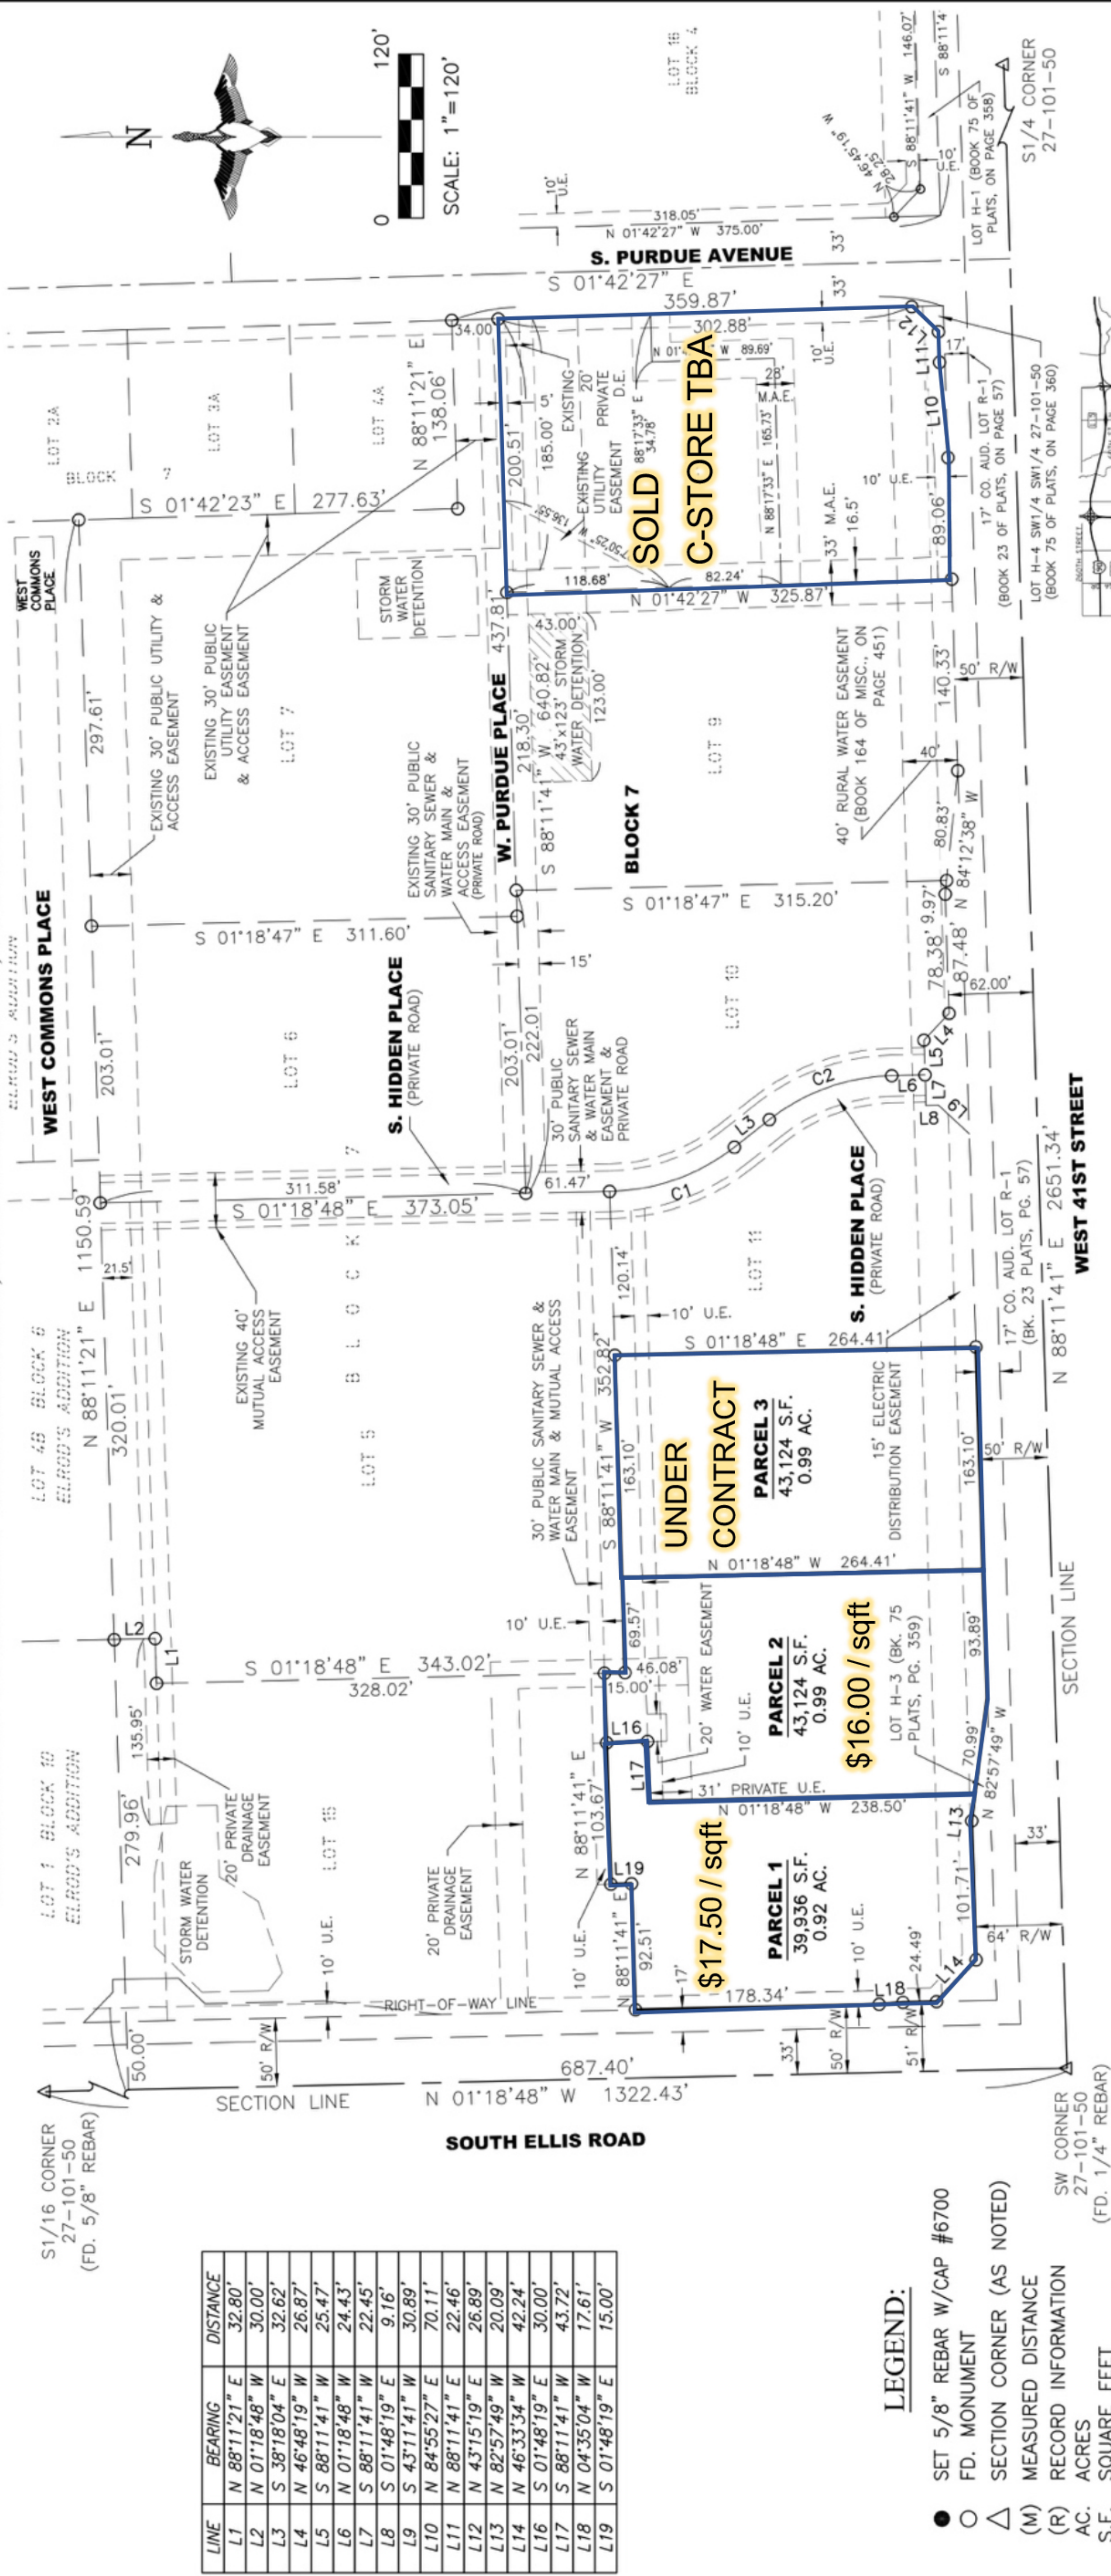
0 120'
SCALE: 1"=120'
N

LOT 16 BLOCK 4
S1/4 CORNER 27-101-50
N 88°11'41" W 146.07'
S 88°11'4
W 46°45'19" N 26.25'
10' U.E.
LOT H-1 (BOOK 75 OF PLATS, ON PAGE 358)
10' U.E.
318.05'
N 01°42'27" W 375.00'
33'
S. PURDUE AVENUE
S 01°42'27" E
359.87'
33'
302.88'
34.00'
N 01° W 89.69'
10' U.E.
17'
L12
L11
28' M.A.E.
L10
EXISTING 20' PRIVATE D.E.
5'
185.00'
200.51'
EXISTING UTILITY EASEMENT
88°17'33" E 34.78'
165.73'
N 88°17'33" E
SOLD
C-STORE TBA
10' U.E.
17' CO. AUD. LOT R-1 (BOOK 23 OF PLATS, ON PAGE 57)
LOT H-4 SW1/4 SW1/4 27-101-50 (BOOK 75 OF PLATS, ON PAGE 360)
33' M.A.E.
16.5'
89.06'
118.68'
82.24'
N 01°42'27" W 325.87'
LOT 2A
LOT 3A
LOT 4A
BLOCK 7
N 88°11'21" E 138.06'
S 01°42'23" E 277.63'
WEST COMMONS PLACE
STORM WATER DETENTION
437.81'
43.00'
640.82'
43'x123' STORM WATER DETENTION
123.00'
W. PURDUE PLACE
218.30'
S 88°11'41" W
EXISTING 30' PUBLIC UTILITY & ACCESS EASEMENT
EXISTING 30' PUBLIC UTILITY EASEMENT & ACCESS EASEMENT
297.61'
LOT 7
LOT 9
40' RURAL WATER EASEMENT (BOOK 164 OF MISC., ON PAGE 451)
140.33'
50' R/W
40'
EXISTING 30' PUBLIC SANITARY SEWER & WATER MAIN & ACCESS EASEMENT (PRIVATE ROAD)
BLOCK 7
80.83'
N 84°12'38" W
S 01°18'47" E 315.20'
9.97'
S 01°18'47" E 311.60'
15'
78.38'
87.48'
62.00'
ELROD'S ADDITION
WEST COMMONS PLACE
203.01'
LOT 6
S. HIDDEN PLACE (PRIVATE ROAD)
203.01'
222.01'
30' PUBLIC SANITARY SEWER & WATER MAIN EASEMENT & PRIVATE ROAD
LOT 10
L4
L5
L6
L7
L8
L9
C2
L3
C1
61.47'
311.58'
S 01°18'48" E 373.05'
1150.59'
LOT 11
S. HIDDEN PLACE (PRIVATE ROAD)
WEST 41ST STREET
N 88°11'41" E 2651.34'
21.5'
LOT 4B BLOCK 6 ELROD'S ADDITION
N 88°11'21" E 320.01'
EXISTING 40' MUTUAL ACCESS EASEMENT
B L O C K 7
LOT 5
30' PUBLIC SANITARY SEWER & WATER MAIN & MUTUAL ACCESS EASEMENT
120.14'
10' U.E.
S 01°18'48" E 264.41'
17' CO. AUD. LOT R-1 (BK. 23 PLATS, PG. 57)
S 88°11'41" W 352.82'
163.10'
UNDER CONTRACT
PARCEL 3
43,124 S.F.
0.99 AC.
15' ELECTRIC DISTRIBUTION EASEMENT
163.10'
50' R/W
N 01°18'48" W 264.41'
SECTION LINE
10' U.E.
L2
L1
S 01°18'48" E 343.02'
328.02'
69.57'
46.08'
15.00'
20' WATER EASEMENT
PARCEL 2
43,124 S.F.
0.99 AC.
$16.00 / sqft
93.89'
LOT H-3 (BK. 75 PLATS, PG. 359)
10' U.E.
L16
L17
31' PRIVATE U.E.
N 01°18'48" W 238.50'
70.99'
N 82°57'49" W
L13
33'
135.95'
LOT 1 BLOCK 10 ELROD'S ADDITION
279.96'
20' PRIVATE DRAINAGE EASEMENT
LOT 15
20' PRIVATE DRAINAGE EASEMENT
N 88°11'41" E 103.67'
L19
$17.50 / sqft
PARCEL 1
39,936 S.F.
0.92 AC.
101.71'
STORM WATER DETENTION
10' U.E.
10' U.E.
N 88°11'41" E 92.51'
10' U.E.
24.49'
L14
64' R/W
17'
178.34'
L18
RIGHT-OF-WAY LINE
50.00'
50' R/W
33'
50' R/W
51' R/W
687.40'
SECTION LINE
N 01°18'48" W 1322.43'
SOUTH ELLIS ROAD
S1/16 CORNER 27-101-50 (FD. 5/8" REBAR)
SW CORNER 27-101-50 (FD. 1/4" REBAR)

| LINE | BEARING | DISTANCE |
|---|---|---|
| L1 | N 88°11'21" E | 32.80' |
| L2 | N 01°18'48" W | 30.00' |
| L3 | S 38°18'04" E | 32.62' |
| L4 | N 46°48'19" W | 26.87' |
| L5 | S 88°11'41" W | 25.47' |
| L6 | N 01°18'48" W | 24.43' |
| L7 | S 88°11'41" W | 22.45' |
| L8 | S 01°48'19" E | 9.16' |
| L9 | S 43°11'41" W | 30.89' |
| L10 | N 84°55'27" E | 70.11' |
| L11 | N 88°11'41" E | 22.46' |
| L12 | N 43°15'19" E | 26.89' |
| L13 | N 82°57'49" W | 20.09' |
| L14 | N 46°33'34" W | 42.24' |
| L16 | S 01°48'19" E | 30.00' |
| L17 | S 88°11'41" W | 43.72' |
| L18 | N 04°35'04" W | 17.61' |
| L19 | S 01°48'19" E | 15.00' |

LEGEND:
● SET 5/8" REBAR W/CAP #6700
○ FD. MONUMENT
△ SECTION CORNER (AS NOTED)
(M) MEASURED DISTANCE
(R) RECORD INFORMATION
AC. ACRES
S.F. SQUARE FEET